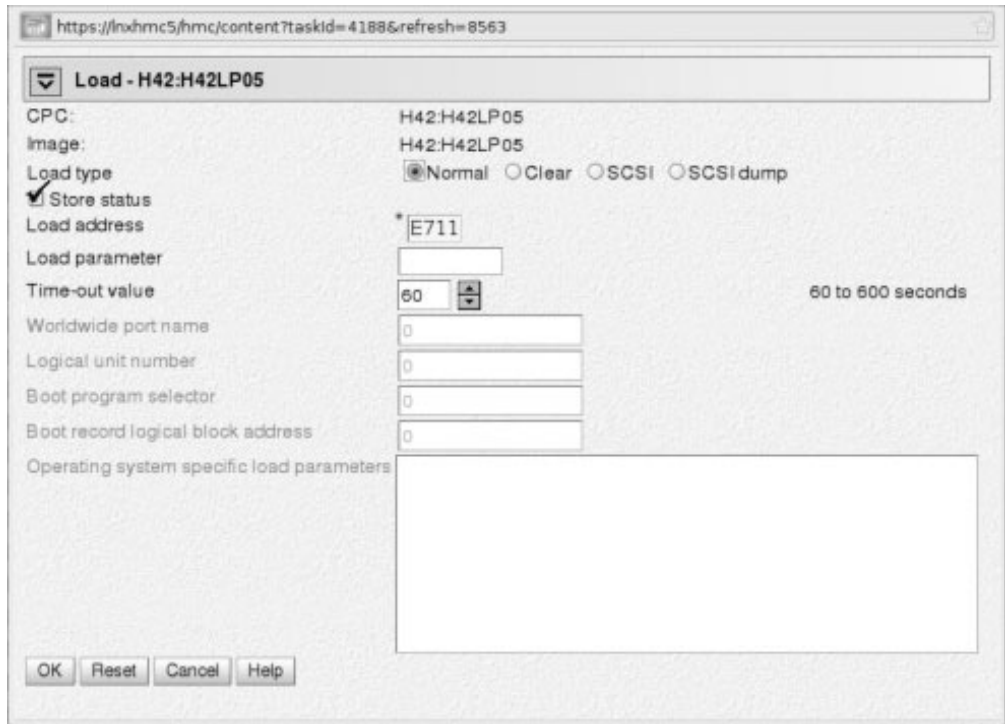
https://lnxhmc5/hmc/content?taskId=4188&refresh=8563

Load - H42:H42LP05

CPC: H42:H42LP05
Image: H42:H42LP05
Load type Normal Clear SCSI SCSI dump
Store status
Load address * E711
Load parameter
Time-out value 60 60 to 600 seconds
Worldwide port name 0
Logical unit number 0
Boot program selector 0
Boot record logical block address 0
Operating system specific load parameters

OK Reset Cancel Help